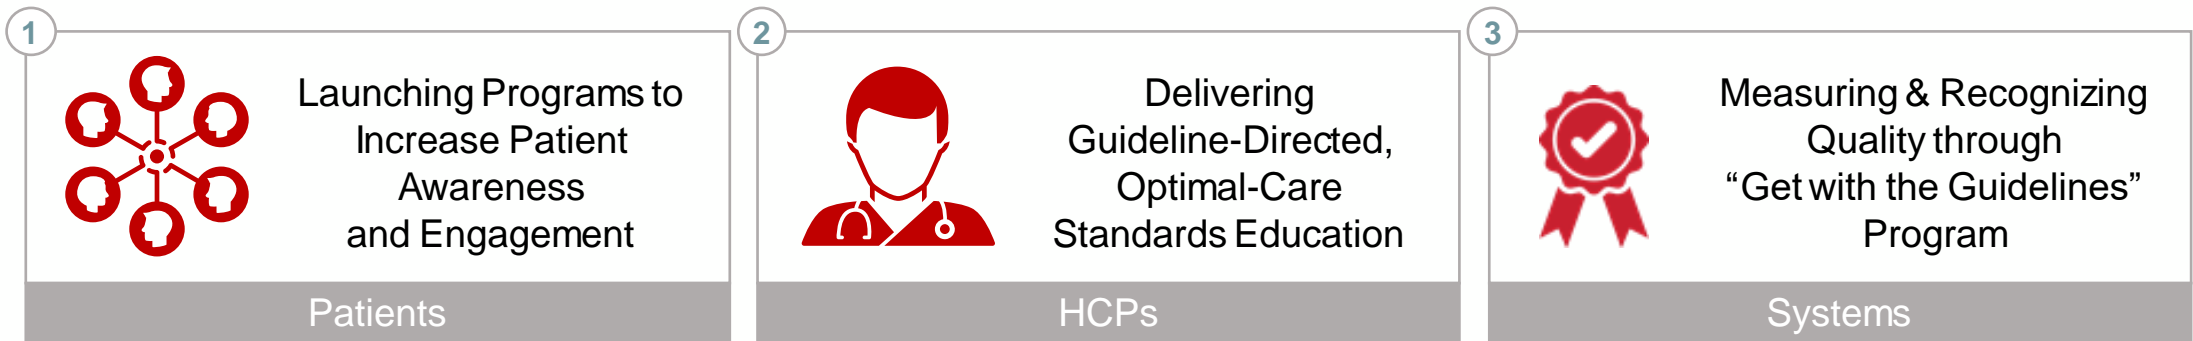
1

Launching Programs to Increase Patient Awareness and Engagement

Patients

2

Delivering Guideline-Directed, Optimal-Care Standards Education

HCPs

3

Measuring & Recognizing Quality through “Get with the Guidelines” Program

Systems